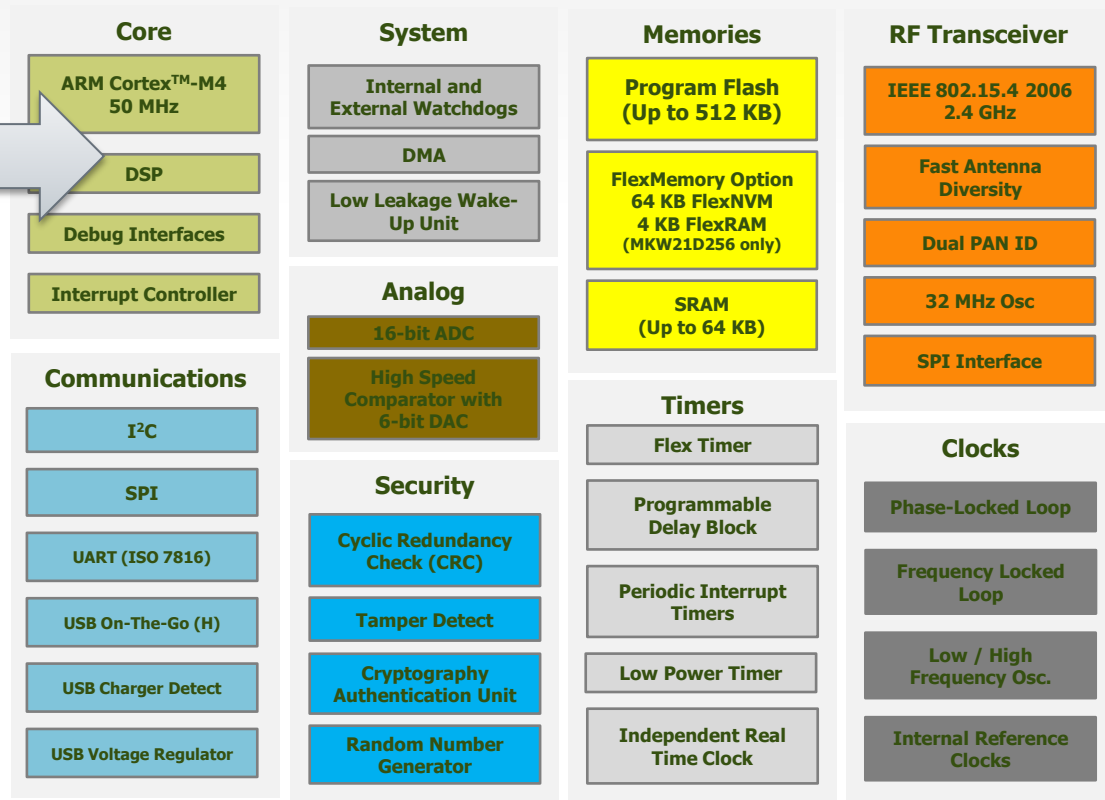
Core

ARM Cortex$^{TM}$-M4 50 MHz

DSP

Debug Interfaces

Interrupt Controller

System

Internal and External Watchdogs

DMA

Low Leakage Wake-Up Unit

Memories

Program Flash (Up to 512 KB)

FlexMemory Option 64 KB FlexNVM 4 KB FlexRAM (MKW21D256 only)

SRAM (Up to 64 KB)

RF Transceiver

IEEE 802.15.4 2006 2.4 GHz

Fast Antenna Diversity

Dual PAN ID

32 MHz Osc

SPI Interface

Communications

I$^2$C

SPI

UART (ISO 7816)

USB On-The-Go (H)

USB Charger Detect

USB Voltage Regulator

Analog

16-bit ADC

High Speed Comparator with 6-bit DAC

Security

Cyclic Redundancy Check (CRC)

Tamper Detect

Cryptography Authentication Unit

Random Number Generator

Timers

Flex Timer

Programmable Delay Block

Periodic Interrupt Timers

Low Power Timer

Independent Real Time Clock

Clocks

Phase-Locked Loop

Frequency Locked Loop

Low / High Frequency Osc.

Internal Reference Clocks